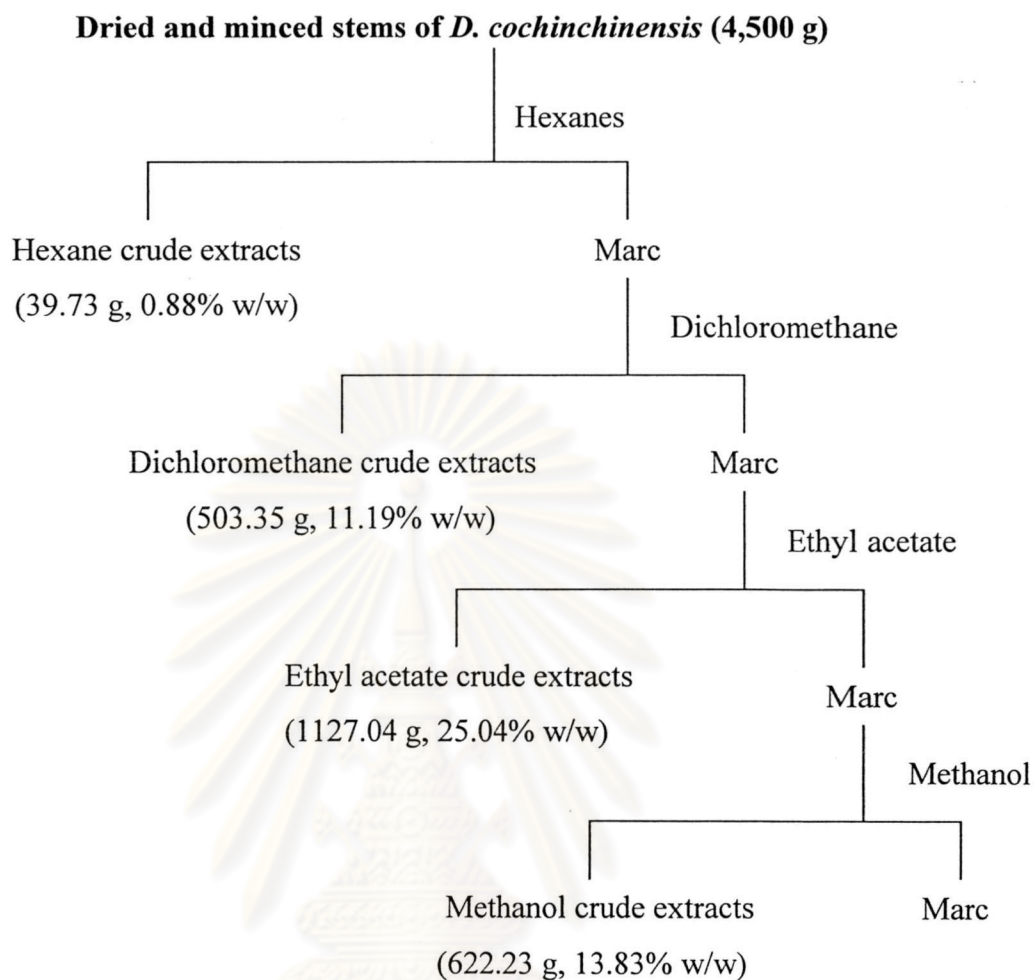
Dried and minced stems of D. cochinchinensis (4,500 g)

Hexanes

Hexane crude extracts
(39.73 g, 0.88% w/w)

Marc

Dichloromethane

Dichloromethane crude extracts
(503.35 g, 11.19% w/w)

Marc

Ethyl acetate

Ethyl acetate crude extracts
(1127.04 g, 25.04% w/w)

Marc

Methanol

Methanol crude extracts
(622.23 g, 13.83% w/w)

Marc